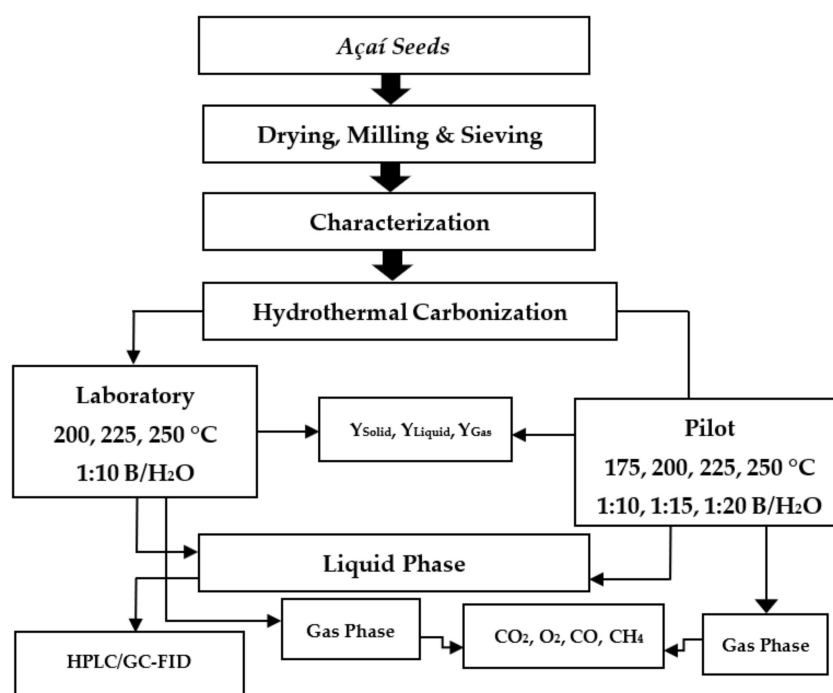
Açaí Seeds

Drying, Milling & Sieving

Characterization

Hydrothermal Carbonization

Laboratory
200, 225, 250 °C
1:10 B/$H_2O$

$Y_{Solid}$, $Y_{Liquid}$, $Y_{Gas}$

Pilot
175, 200, 225, 250 °C
1:10, 1:15, 1:20 B/$H_2O$

Liquid Phase

Gas Phase

$CO_2$, $O_2$, CO, $CH_4$

Gas Phase

HPLC/GC-FID